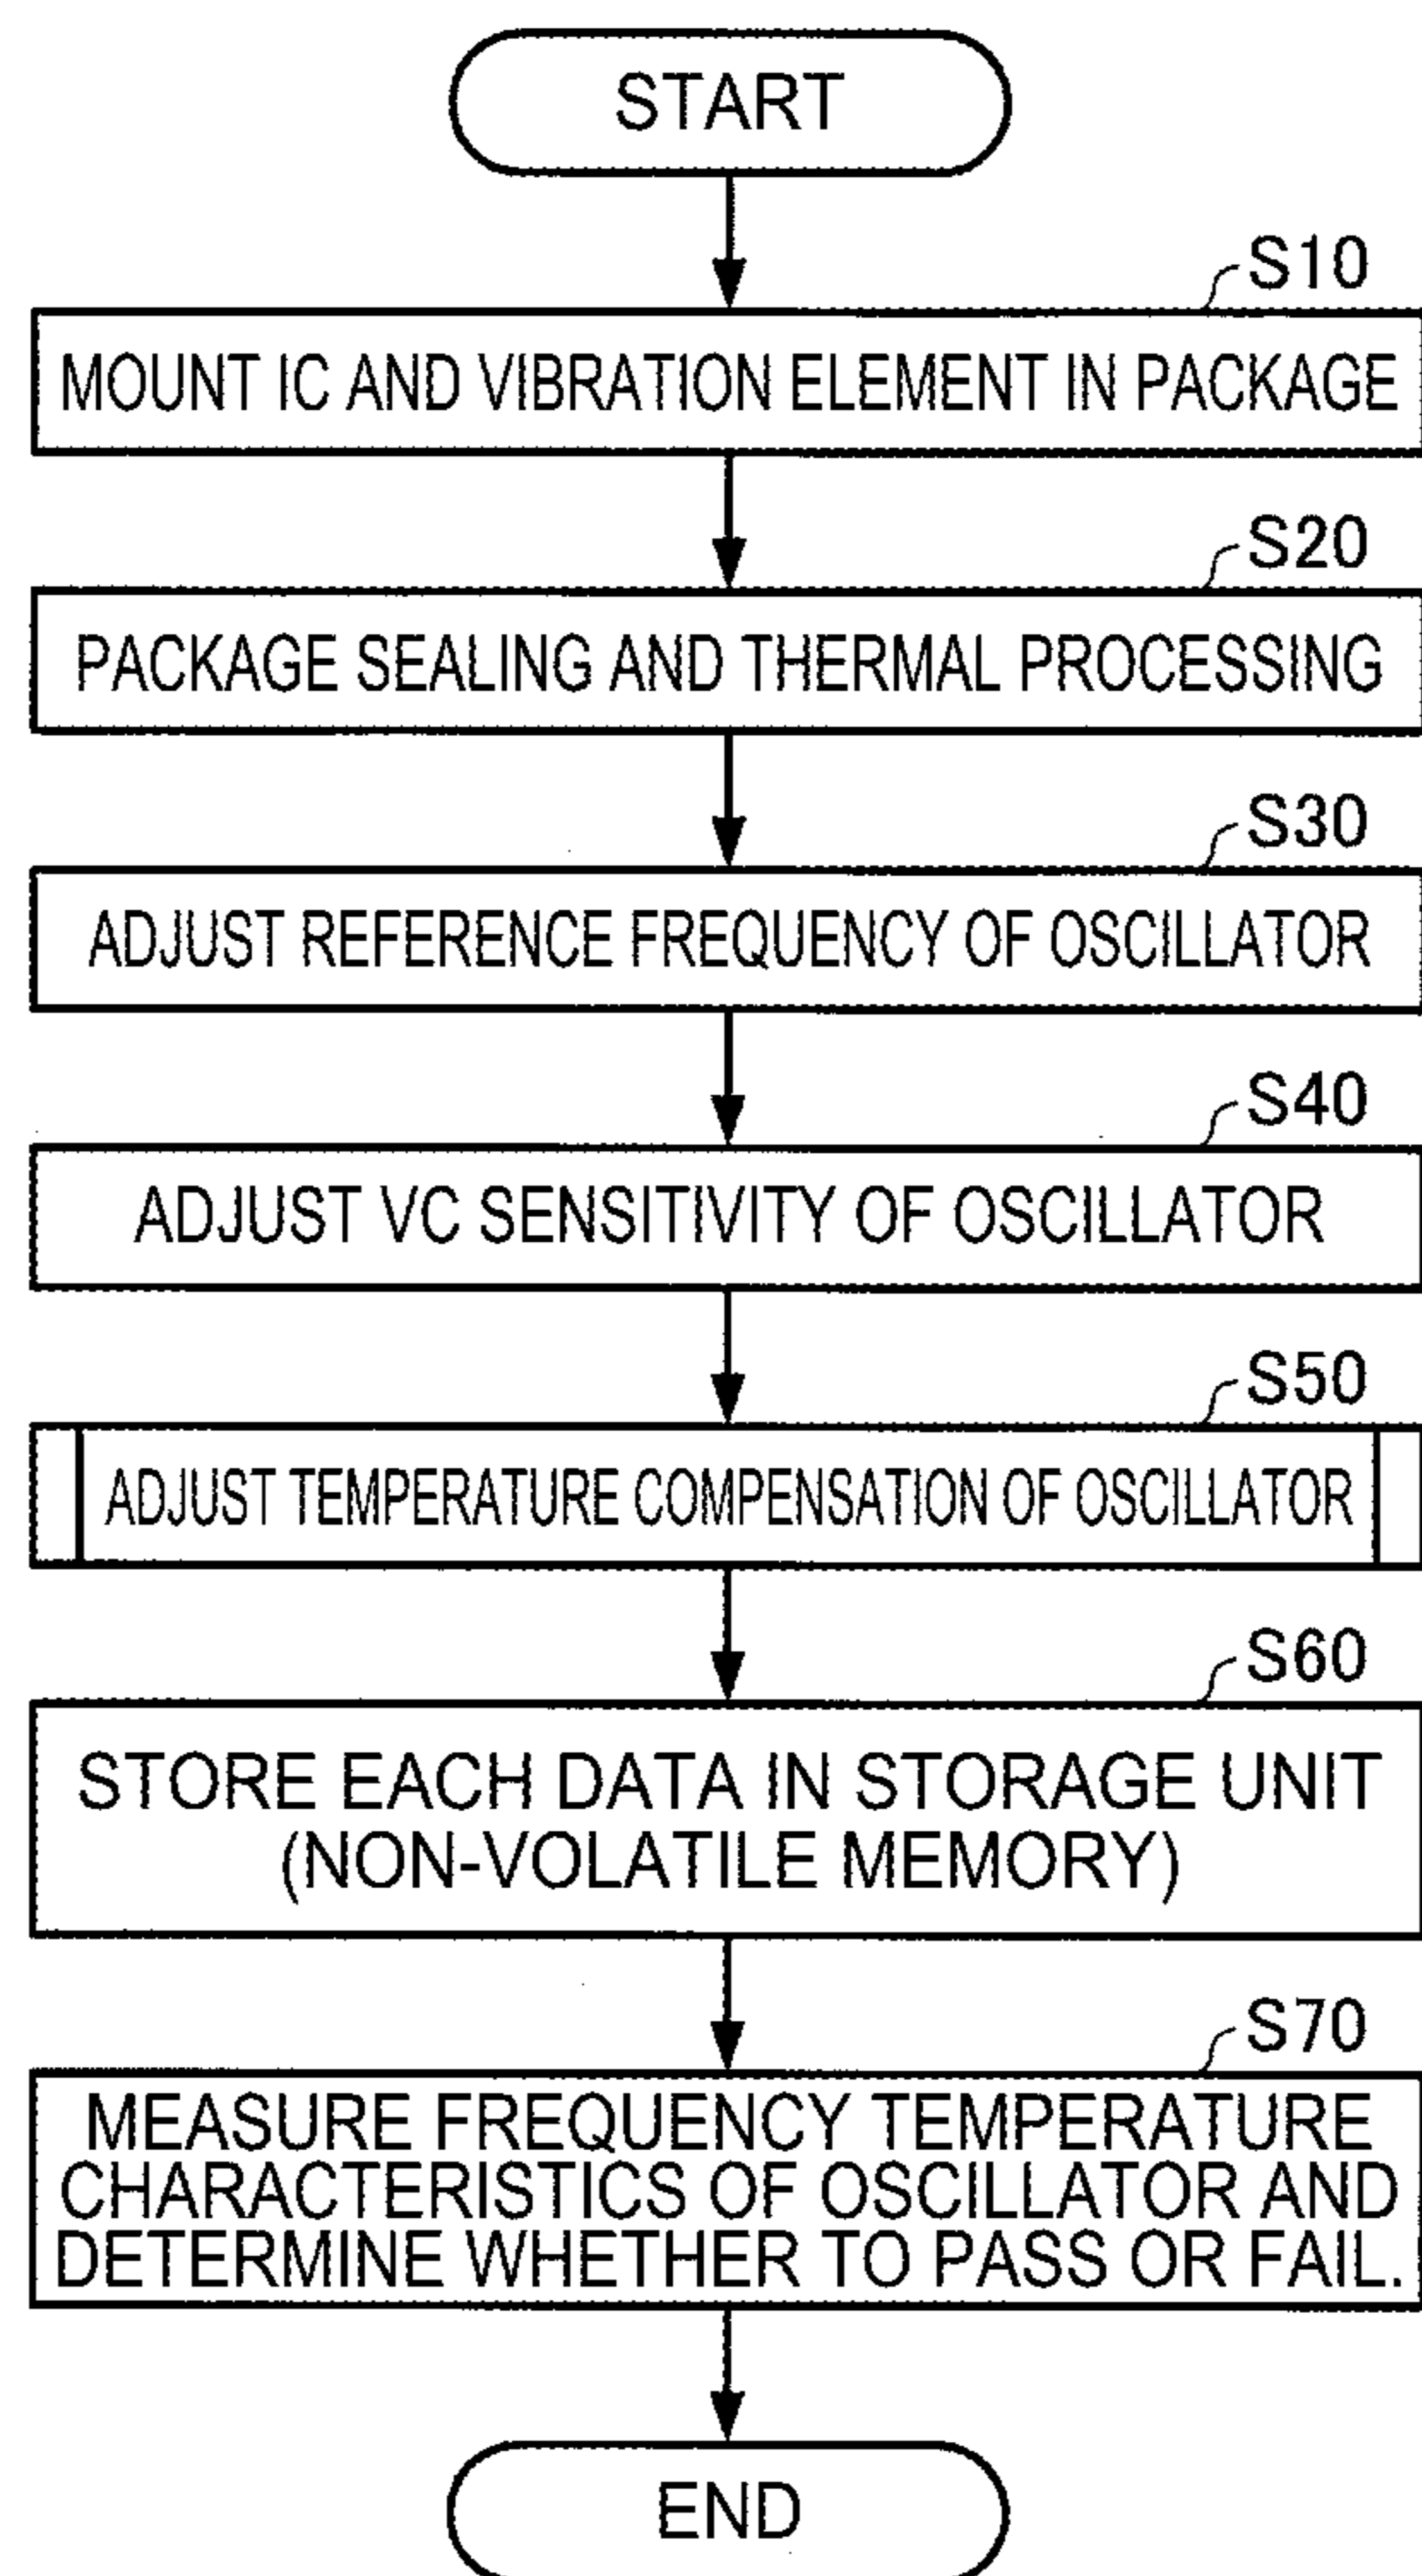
START

S10

MOUNT IC AND VIBRATION ELEMENT IN PACKAGE

S20

PACKAGE SEALING AND THERMAL PROCESSING

S30

ADJUST REFERENCE FREQUENCY OF OSCILLATOR

S40

ADJUST VC SENSITIVITY OF OSCILLATOR

S50

ADJUST TEMPERATURE COMPENSATION OF OSCILLATOR

S60

STORE EACH DATA IN STORAGE UNIT (NON-VOLATILE MEMORY)

S70

MEASURE FREQUENCY TEMPERATURE CHARACTERISTICS OF OSCILLATOR AND DETERMINE WHETHER TO PASS OR FAIL.

END